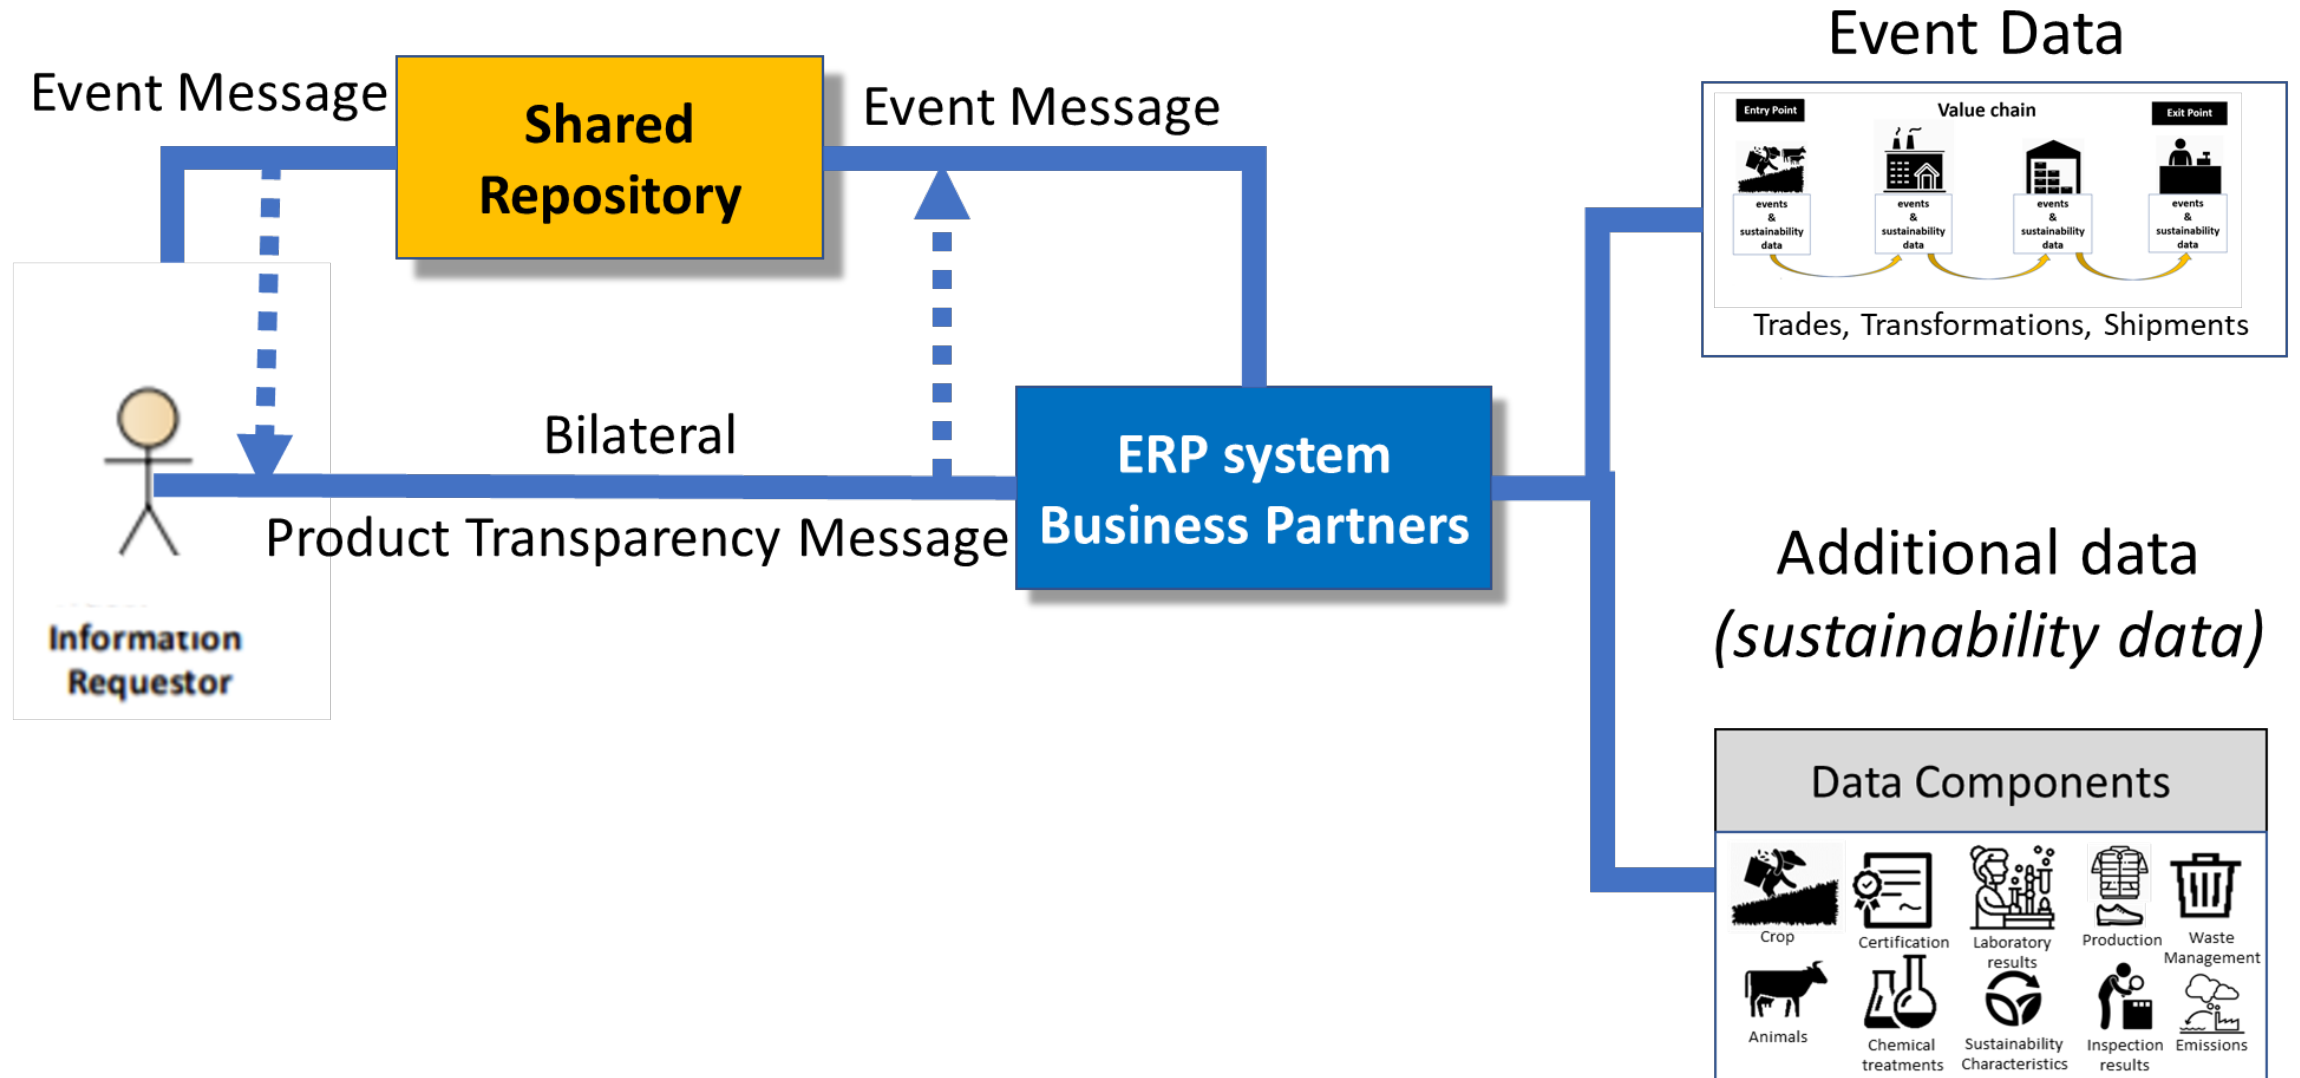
Event Message

Shared Repository

Event Message

Event Data

Entry Point

Value chain

Exit Point

events & sustainability data

events & sustainability data

events & sustainability data

events & sustainability data

Trades, Transformations, Shipments

Bilateral

Product Transparency Message

ERP system Business Partners

Information Requestor

Additional data
*(sustainability data)*

Data Components

Crop

Certification

Laboratory results

Production

Waste Management

Animals

Chemical treatments

Sustainability Characteristics

Inspection results

Emissions